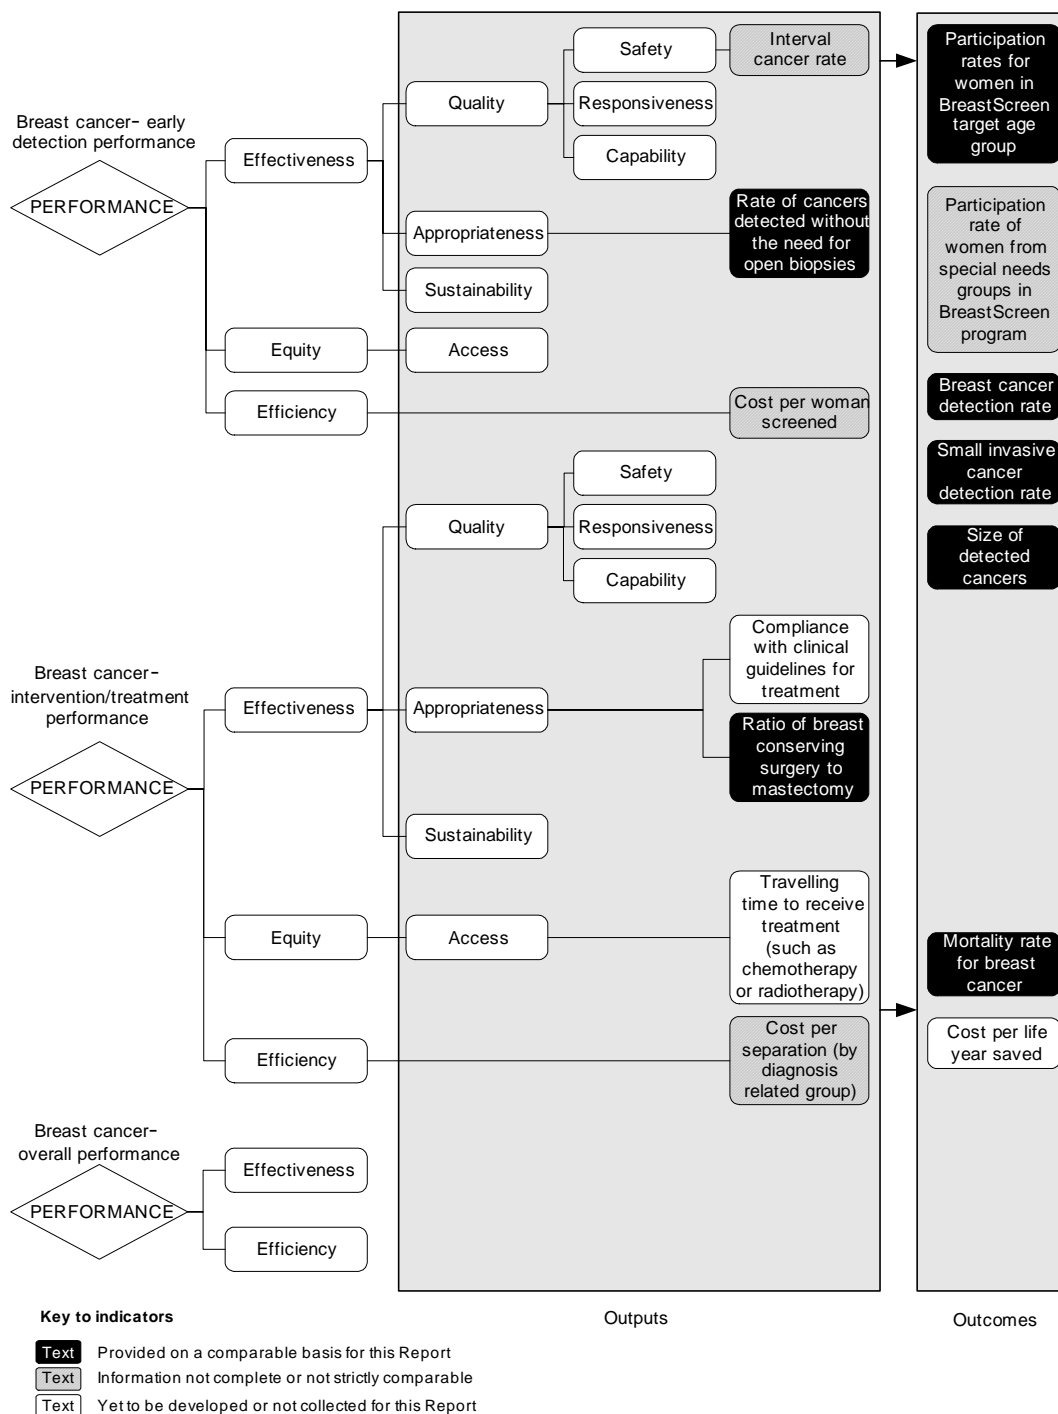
Breast cancer- early detection performance

PERFORMANCE

Effectiveness

Quality

Safety

Interval cancer rate

Responsiveness

Capability

Appropriateness

Rate of cancers detected without the need for open biopsies

Sustainability

Equity

Access

Efficiency

Cost per woman screened

Participation rates for women in BreastScreen target age group

Participation rate of women from special needs groups in BreastScreen program

Breast cancer detection rate

Small invasive cancer detection rate

Size of detected cancers

Breast cancer- intervention/treatment performance

PERFORMANCE

Effectiveness

Quality

Safety

Responsiveness

Capability

Appropriateness

Compliance with clinical guidelines for treatment

Ratio of breast conserving surgery to mastectomy

Sustainability

Equity

Access

Travelling time to receive treatment (such as chemotherapy or radiotherapy)

Efficiency

Cost per separation (by diagnosis related group)

Mortality rate for breast cancer

Cost per life year saved

Breast cancer- overall performance

PERFORMANCE

Effectiveness

Efficiency

Outputs

Outcomes

Key to indicators

Text Provided on a comparable basis for this Report

Text Information not complete or not strictly comparable

Text Yet to be developed or not collected for this Report